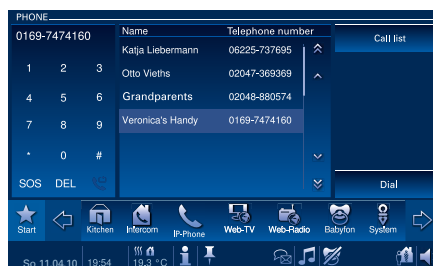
PHONE

0169-7474160

1 2 3
4 5 6
7 8 9
* 0 #
SOS DEL

| Name | Telephone number |
|---|---|
| Katja Liebermann | 06225-737695 |
| Otto Vieths | 02047-369369 |
| Grandparents | 02048-880574 |
| Veronica's Handy | 0169-7474160 |

Call list

Dial

Start
Kitchen
Intercom
IP-Phone
Web-TV
Web-Radio
Babyfon
System

So 11.04.10 19:54 19.3 °C